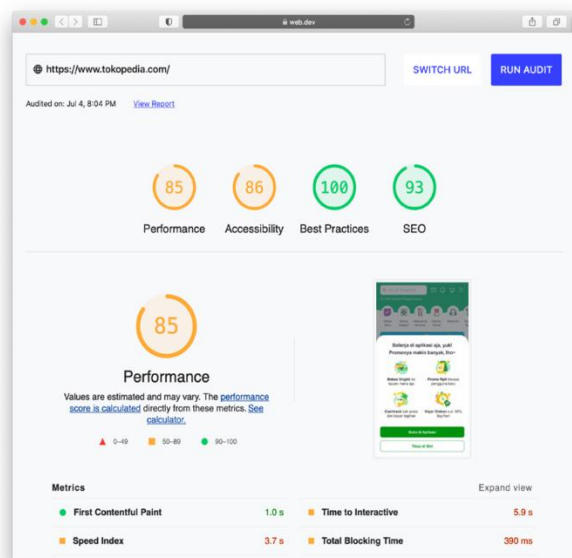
web.dev

https://www.tokopedia.com/

SWITCH URL

RUN AUDIT

Audited on: Jul 4, 8:04 PM View Report

85
Performance

86
Accessibility

100
Best Practices

93
SEO

85

Performance

Values are estimated and may vary. The performance score is calculated directly from these metrics. See calculator.

0–49 50–89 90–100

Belanja di aplikasi aja, yuk! Promonya makin banyak, lho~

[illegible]

Metrics

Expand view

First Contentful Paint 1.0 s

Time to Interactive 5.9 s

Speed Index 3.7 s

Total Blocking Time 390 ms